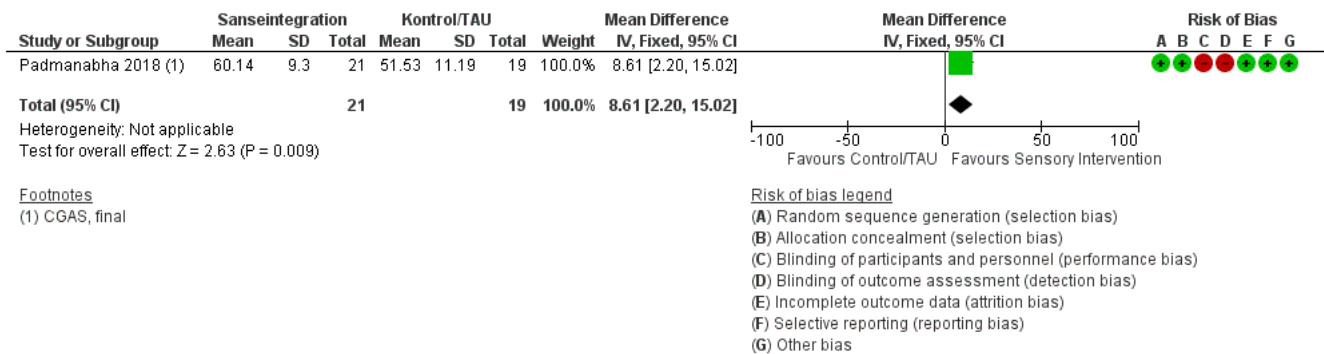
| Study or Subgroup | Sanseintegration Mean | Sanseintegration SD | Sanseintegration Total | Kontrol/TAU Mean | Kontrol/TAU SD | Kontrol/TAU Total | Weight | Mean Difference IV, Fixed, 95% CI | Mean Difference IV, Fixed, 95% CI | Risk of Bias A B C D E F G |
|---|---|---|---|---|---|---|---|---|---|---|
| Padmanabha 2018 (1) | 60.14 | 9.3 | 21 | 51.53 | 11.19 | 19 | 100.0% | 8.61 [2.20, 15.02] | | + + − − + + + |
| Total (95% CI) | | | 21 | | | 19 | 100.0% | 8.61 [2.20, 15.02] | | |

Heterogeneity: Not applicable
Test for overall effect: Z = 2.63 (P = 0.009)

-100 -50 0 50 100
Favours Control/TAU Favours Sensory Intervention

Footnotes
(1) CGAS, final

Risk of bias legend
(A) Random sequence generation (selection bias)
(B) Allocation concealment (selection bias)
(C) Blinding of participants and personnel (performance bias)
(D) Blinding of outcome assessment (detection bias)
(E) Incomplete outcome data (attrition bias)
(F) Selective reporting (reporting bias)
(G) Other bias